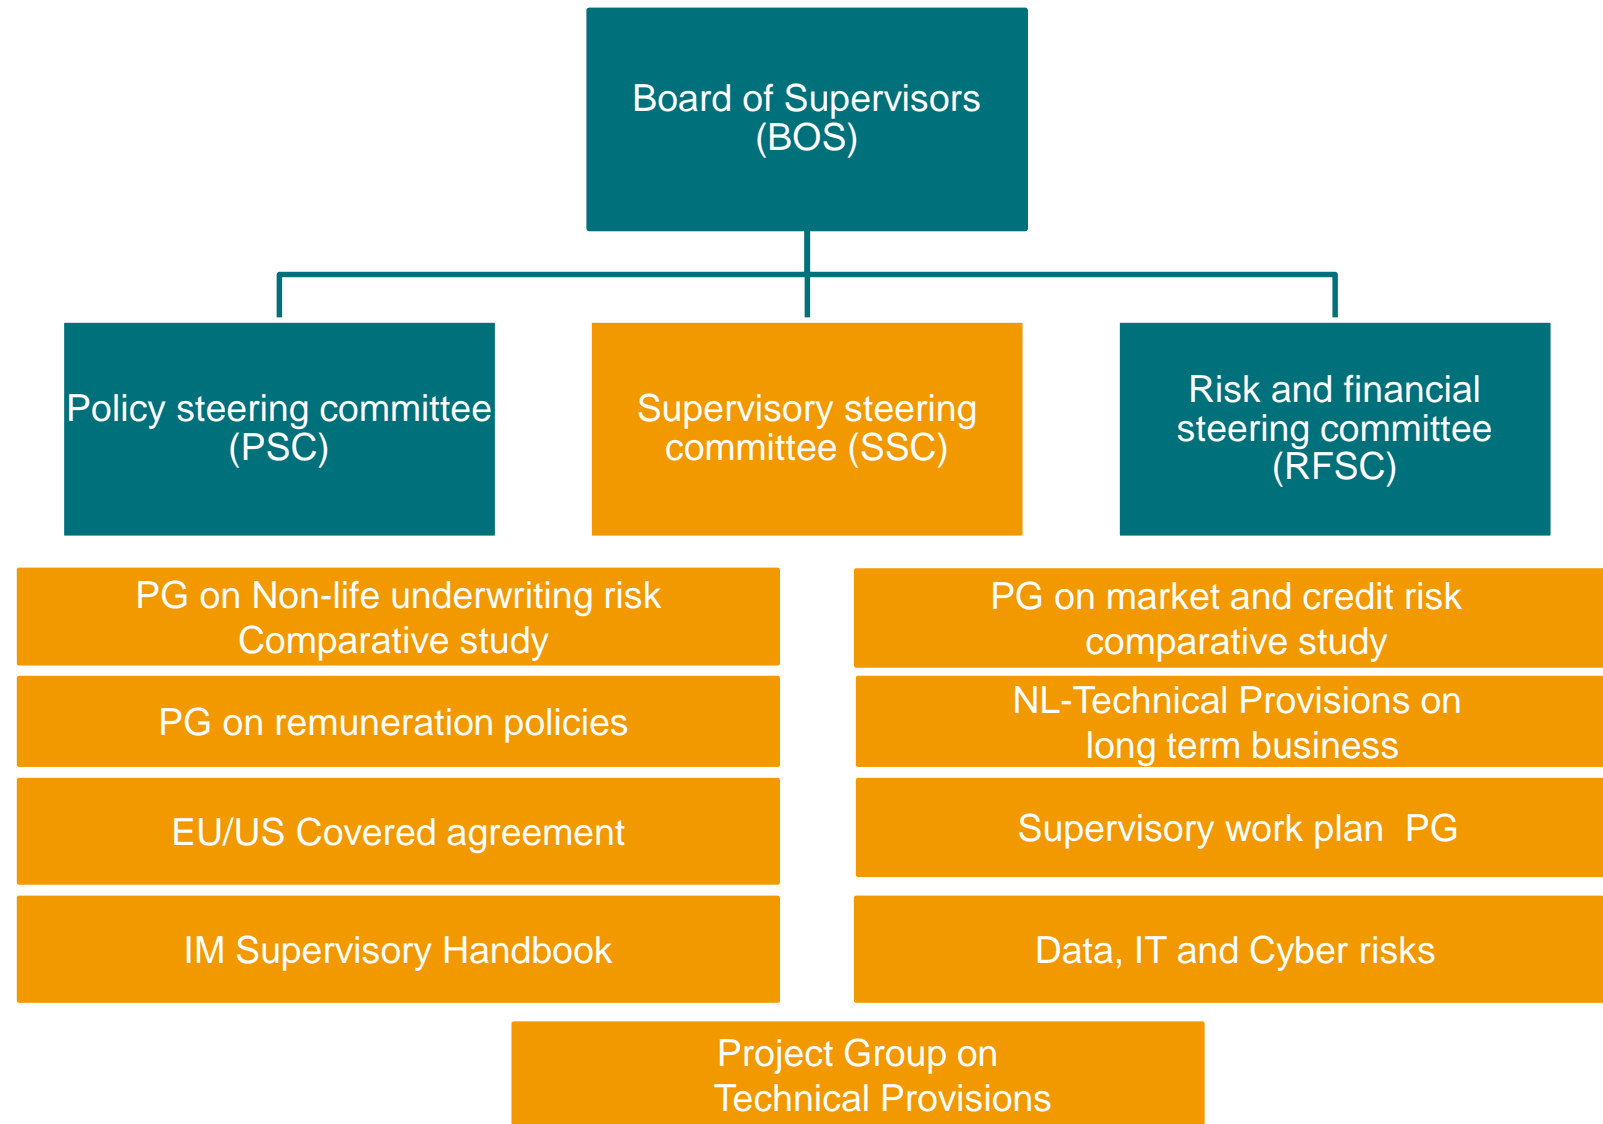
Board of Supervisors (BOS)

Policy steering committee (PSC)

Supervisory steering committee (SSC)

Risk and financial steering committee (RFSC)

PG on Non-life underwriting risk Comparative study

PG on remuneration policies

EU/US Covered agreement

IM Supervisory Handbook

PG on market and credit risk comparative study

NL-Technical Provisions on long term business

Supervisory work plan PG

Data, IT and Cyber risks

Project Group on Technical Provisions